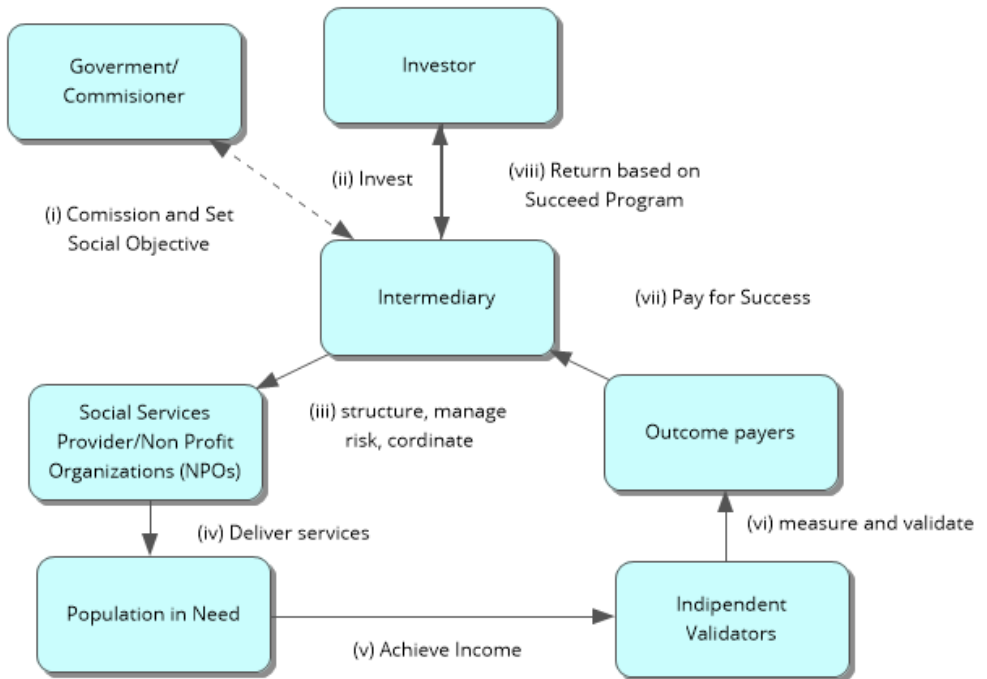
Goverment/ Commisioner

Investor

(ii) Invest

(viii) Return based on Succeed Program

(i) Comission and Set Social Objective

Intermediary

(vii) Pay for Success

Social Services Provider/Non Profit Organizations (NPOs)

(iii) structure, manage risk, cordinate

Outcome payers

(iv) Deliver services

(vi) measure and validate

Population in Need

Indipendent Validators

(v) Achieve Income